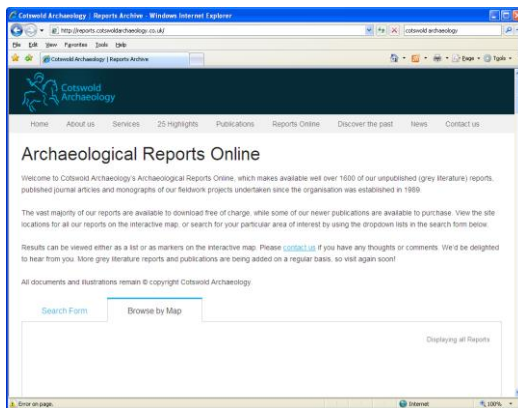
Cotswold Archaeology | Reports Archive - Windows Internet Explorer

http://reports.cotswoldarchaeology.co.uk/

cotswold archaeology

File Edit View Favorites Tools Help

Cotswold Archaeology | Reports Archive

Page Tools

Cotswold Archaeology

Home About us Services 25 Highlights Publications Reports Online Discover the past News Contact us

Archaeological Reports Online

Welcome to Cotswold Archaeology's Archaeological Reports Online, which makes available well over 1600 of our unpublished (grey literature) reports, published journal articles and monographs of our fieldwork projects undertaken since the organisation was established in 1989.

The vast majority of our reports are available to download free of charge, while some of our newer publications are available to purchase. View the site locations for all our reports on the interactive map, or search for your particular area of interest by using the dropdown lists in the search form below.

Results can be viewed either as a list or as markers on the interactive map. Please contact us if you have any thoughts or comments. We'd be delighted to hear from you. More grey literature reports and publications are being added on a regular basis, so visit again soon!

All documents and illustrations remain © copyright Cotswold Archaeology.

Search Form

Browse by Map

Displaying all Reports

Error on page.

Internet

100%